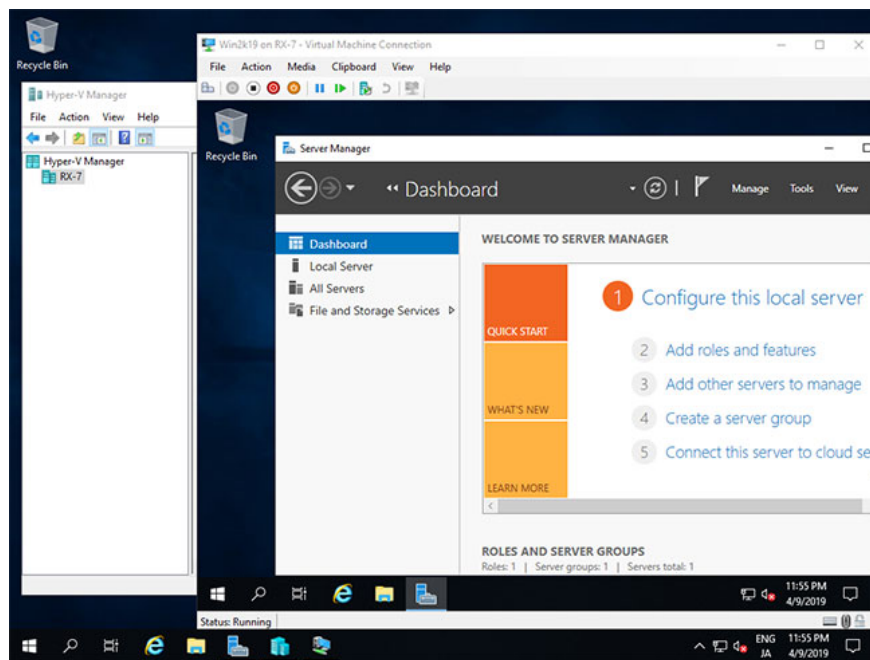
Recycle Bin

Hyper-V Manager

File Action View Help

Hyper-V Manager
RX-7

Win2k19 on RX-7 - Virtual Machine Connection

File Action Media Clipboard View Help

Recycle Bin

Server Manager

Dashboard

Manage Tools View

Dashboard
Local Server
All Servers
File and Storage Services

WELCOME TO SERVER MANAGER

QUICK START

WHAT'S NEW

LEARN MORE

1 Configure this local server

2 Add roles and features

3 Add other servers to manage

4 Create a server group

5 Connect this server to cloud se

ROLES AND SERVER GROUPS
Roles: 1 | Server groups: 1 | Servers total: 1

11:55 PM
4/9/2019

Status: Running

ENG
JA

11:55 PM
4/9/2019